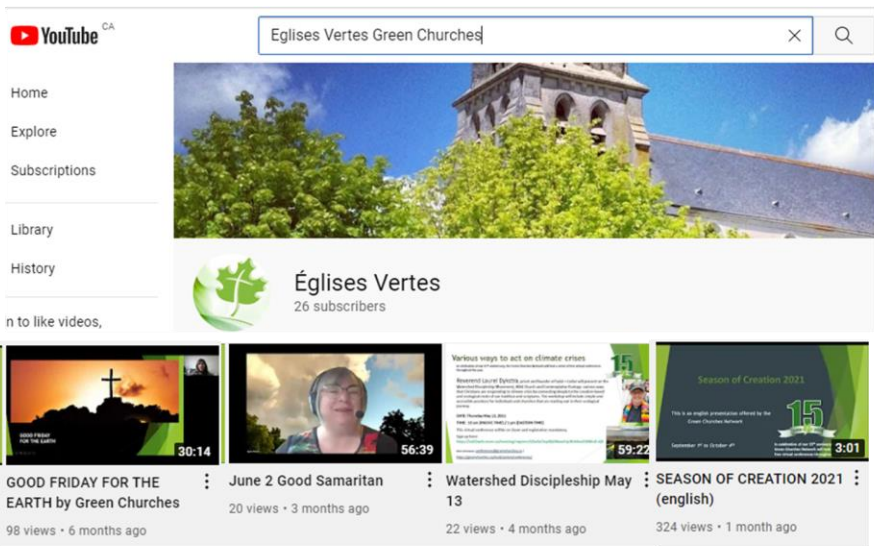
YouTube CA

Eglises Vertes Green Churches

Home

Explore

Subscriptions

Library

History

n to like videos,

Églises Vertes
26 subscribers

GOOD FRIDAY FOR THE EARTH

30:14

GOOD FRIDAY FOR THE EARTH by Green Churches
98 views • 6 months ago

56:39

June 2 Good Samaritan
20 views • 3 months ago

Various ways to act on climate crises

15

Reverend Laurel Dykstra

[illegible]

59:22

Watershed Discipleship May 13
22 views • 4 months ago

Season of Creation 2021

This is an english presentation offered by the Green Churches Network

15

September 1st to October 4th

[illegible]

3:01

SEASON OF CREATION 2021 (english)
324 views • 1 month ago